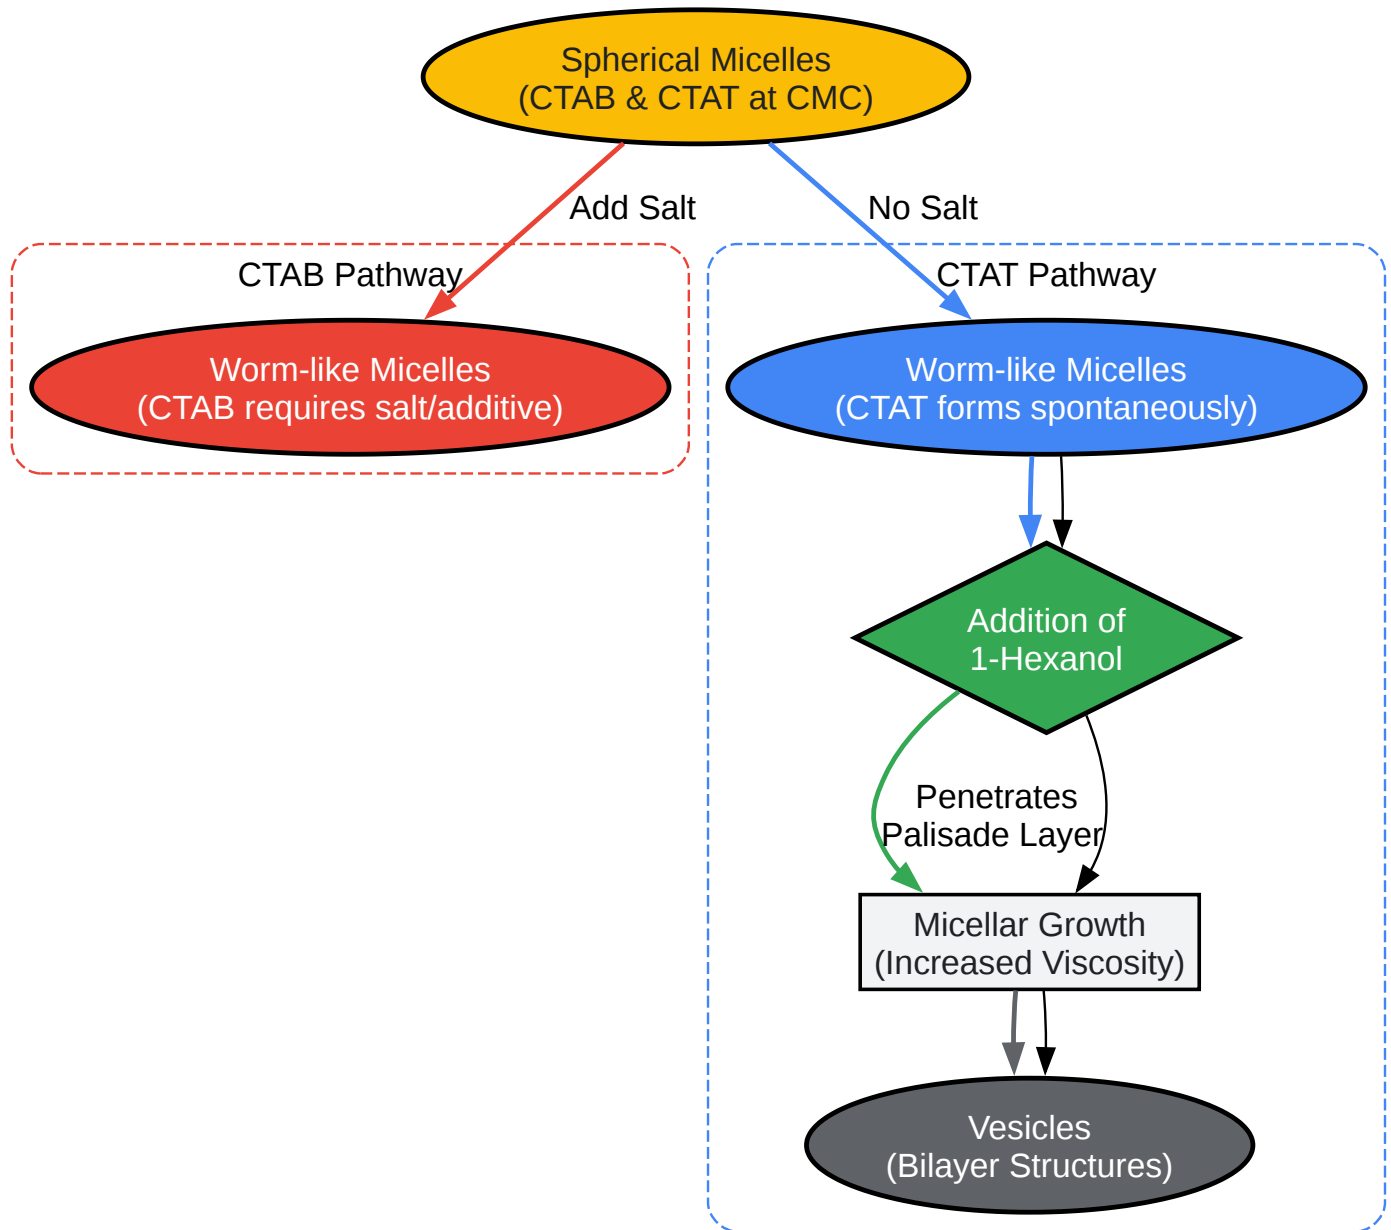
Spherical Micelles
(CTAB & CTAT at CMC)

Add Salt

No Salt

CTAB Pathway

Worm-like Micelles
(CTAB requires salt/additive)

CTAT Pathway

Worm-like Micelles
(CTAT forms spontaneously)

Addition of
1-Hexanol

Penetrates
Palisade Layer

Micellar Growth
(Increased Viscosity)

Vesicles
(Bilayer Structures)